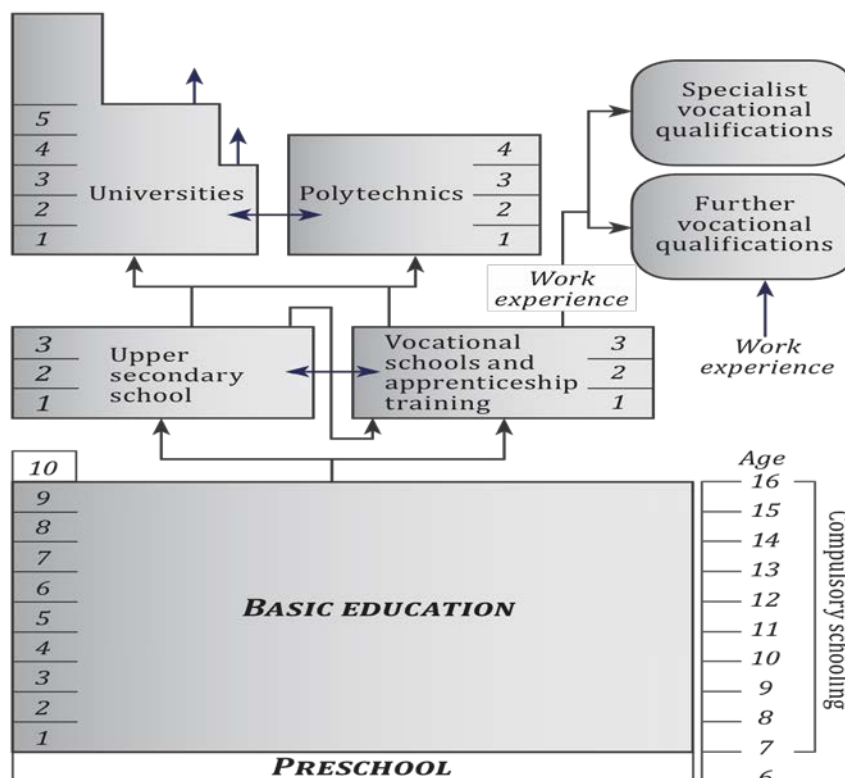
5
4
3
2
1
Universities

Polytechnics
4
3
2
1

Specialist vocational qualifications

Further vocational qualifications

Work experience

Work experience

3
2
1
Upper secondary school

Vocational schools and apprenticeship training
3
2
1

10
9
8
7
6
5
4
3
2
1
BASIC EDUCATION

Age
16
15
14
13
12
11
10
9
8
7
6
Compulsory schooling

PRESCHOOL